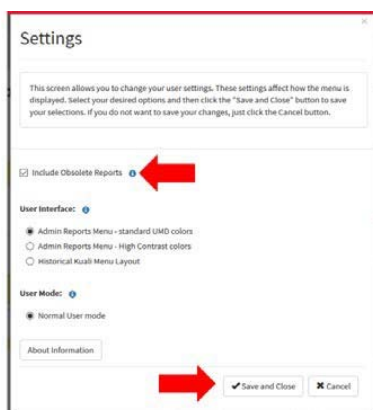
Settings

This screen allows you to change your user settings. These settings affect how the menu is displayed. Select your desired options and then click the "Save and Close" button to save your selections. If you do not want to save your changes, just click the Cancel button.

☑ Include Obsolete Reports

User Interface:

Admin Reports Menu - standard UMD colors

Admin Reports Menu - High Contrast colors

Historical Kuali Menu Layout

User Mode:

Normal User mode

About Information

Save and Close

Cancel